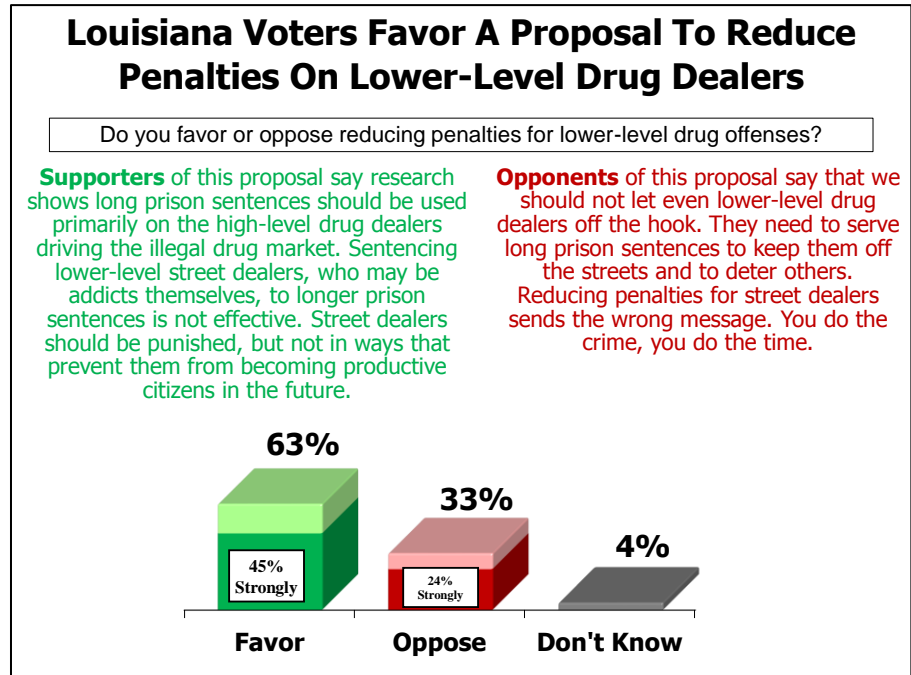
Louisiana Voters Favor A Proposal To Reduce Penalties On Lower-Level Drug Dealers

Do you favor or oppose reducing penalties for lower-level drug offenses?

**Supporters** of this proposal say research shows long prison sentences should be used primarily on the high-level drug dealers driving the illegal drug market. Sentencing lower-level street dealers, who may be addicts themselves, to longer prison sentences is not effective. Street dealers should be punished, but not in ways that prevent them from becoming productive citizens in the future.

**Opponents** of this proposal say that we should not let even lower-level drug dealers off the hook. They need to serve long prison sentences to keep them off the streets and to deter others. Reducing penalties for street dealers sends the wrong message. You do the crime, you do the time.

63%

45% Strongly

33%

24% Strongly

4%

Favor

Oppose

Don't Know